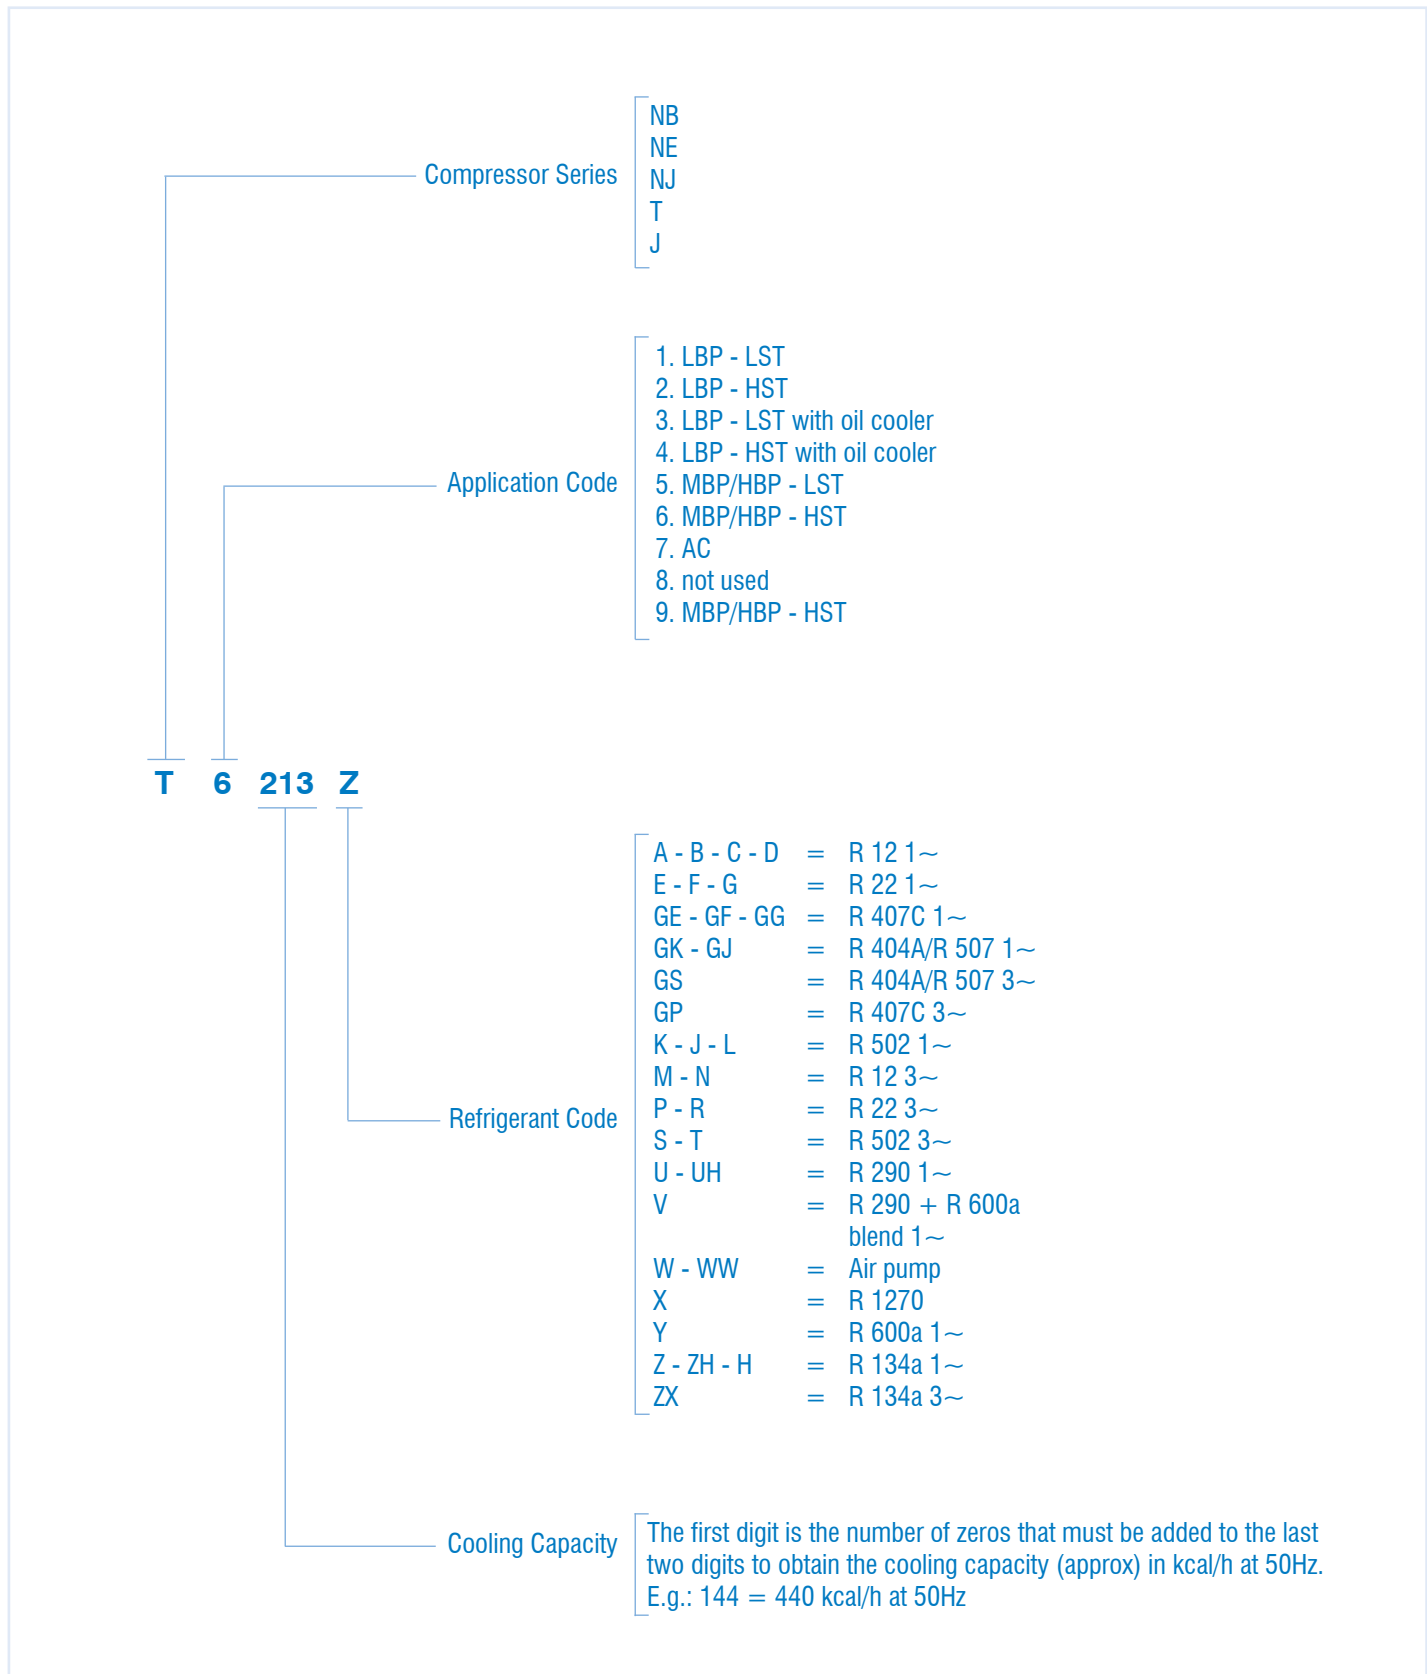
Compressor Series

NB
NE
NJ
T
J

Application Code

1. LBP - LST
2. LBP - HST
3. LBP - LST with oil cooler
4. LBP - HST with oil cooler
5. MBP/HBP - LST
6. MBP/HBP - HST
7. AC
8. not used
9. MBP/HBP - HST

T 6 213 Z

Refrigerant Code

| | | |
|---|---|---|
| A - B - C - D | = | R 12 1~ |
| E - F - G | = | R 22 1~ |
| GE - GF - GG | = | R 407C 1~ |
| GK - GJ | = | R 404A/R 507 1~ |
| GS | = | R 404A/R 507 3~ |
| GP | = | R 407C 3~ |
| K - J - L | = | R 502 1~ |
| M - N | = | R 12 3~ |
| P - R | = | R 22 3~ |
| S - T | = | R 502 3~ |
| U - UH | = | R 290 1~ |
| V | = | R 290 + R 600a blend 1~ |
| W - WW | = | Air pump |
| X | = | R 1270 |
| Y | = | R 600a 1~ |
| Z - ZH - H | = | R 134a 1~ |
| ZX | = | R 134a 3~ |

Cooling Capacity

The first digit is the number of zeros that must be added to the last two digits to obtain the cooling capacity (approx) in kcal/h at 50Hz. E.g.: 144 = 440 kcal/h at 50Hz